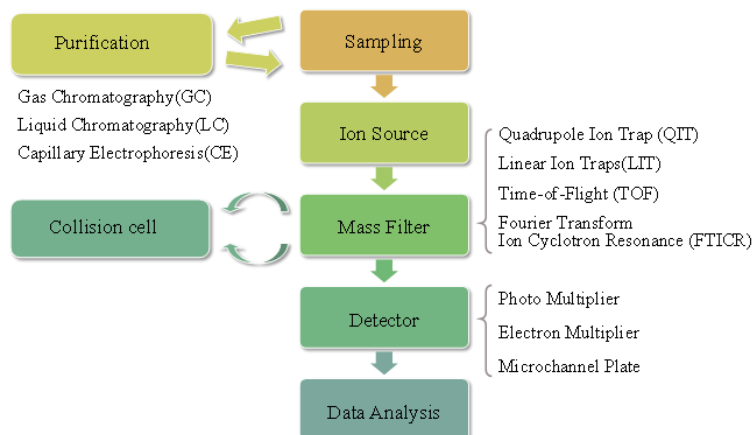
Purification

Sampling

Gas Chromatography(GC)
Liquid Chromatography(LC)
Capillary Electrophoresis(CE)

Ion Source

Quadrupole Ion Trap (QIT)
Linear Ion Traps(LIT)
Time-of-Flight (TOF)
Fourier Transform
Ion Cyclotron Resonance (FTICR)

Collision cell

Mass Filter

Detector

Photo Multiplier
Electron Multiplier
Microchannel Plate

Data Analysis